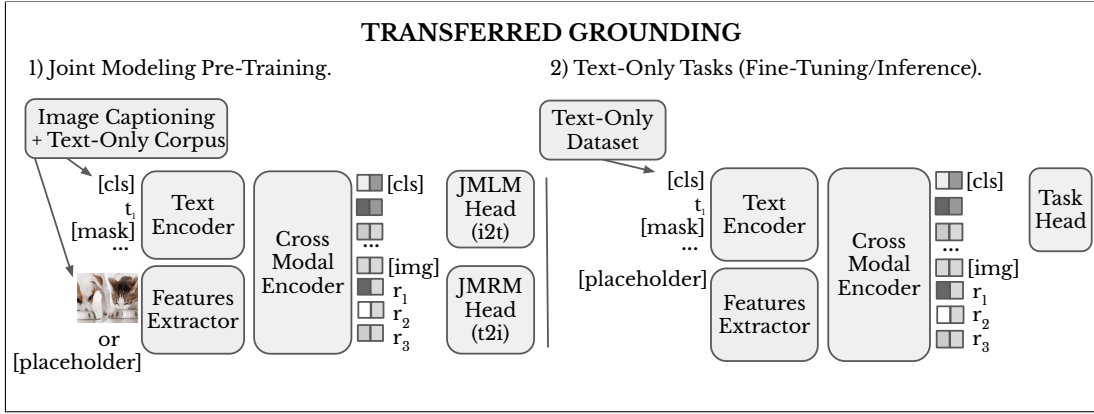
TRANSFERRED GROUNDING

1) Joint Modeling Pre-Training.

Image Captioning + Text-Only Corpus

[cls]
$t_1$
[mask]
...

or
[placeholder]

Text Encoder

Features Extractor

Cross Modal Encoder

[cls]
...
[img]
$r_1$
$r_2$
$r_3$

JMLM Head (i2t)

JMRM Head (t2i)

2) Text-Only Tasks (Fine-Tuning/Inference).

Text-Only Dataset

[cls]
$t_1$
[mask]
...

[placeholder]

Text Encoder

Features Extractor

Cross Modal Encoder

[cls]
...
[img]
$r_1$
$r_2$
$r_3$

Task Head